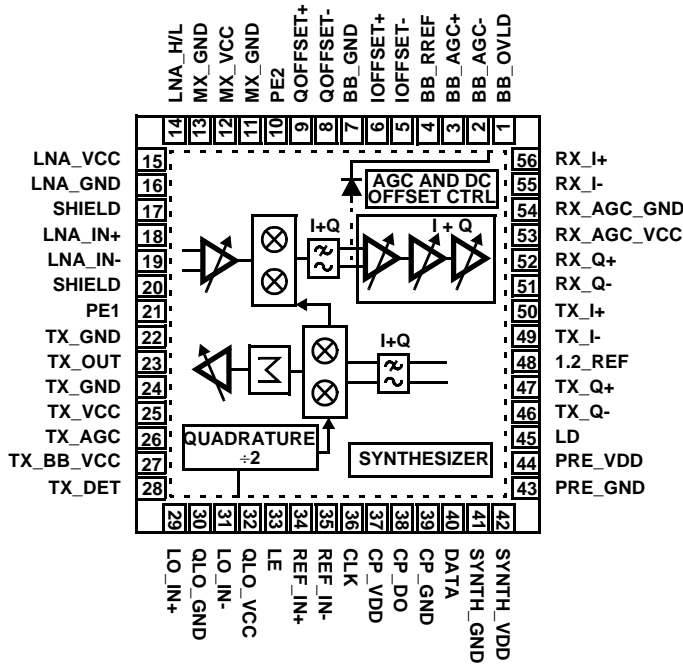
LNA_H/L
MX_GND
MX_VCC
MX_GND
PE2
QOFFSET+
QOFFSET-
BB_GND
IOFFSET+
IOFFSET-
BB_RREF
BB_AGC+
BB_AGC-
BB_OVLD

14 13 12 11 10 9 8 7 6 5 4 3 2 1

LNA_VCC 15
LNA_GND 16
SHIELD 17
LNA_IN+ 18
LNA_IN- 19
SHIELD 20
PE1 21
TX_GND 22
TX_OUT 23
TX_GND 24
TX_VCC 25
TX_AGC 26
TX_BB_VCC 27
TX_DET 28

AGC AND DC OFFSET CTRL
I+Q
I + Q
I+Q
QUADRATURE
÷2
SYNTHESIZER

56 RX_I+
55 RX_I-
54 RX_AGC_GND
53 RX_AGC_VCC
52 RX_Q+
51 RX_Q-
50 TX_I+
49 TX_I-
48 1.2_REF
47 TX_Q+
46 TX_Q-
45 LD
44 PRE_VDD
43 PRE_GND

29 30 31 32 33 34 35 36 37 38 39 40 41 42

LO_IN+
QLO_GND
LO_IN-
QLO_VCC
LE
REF_IN+
REF_IN-
CLK
CP_VDD
CP_DO
CP_GND
DATA
SYNTH_GND
SYNTH_VDD